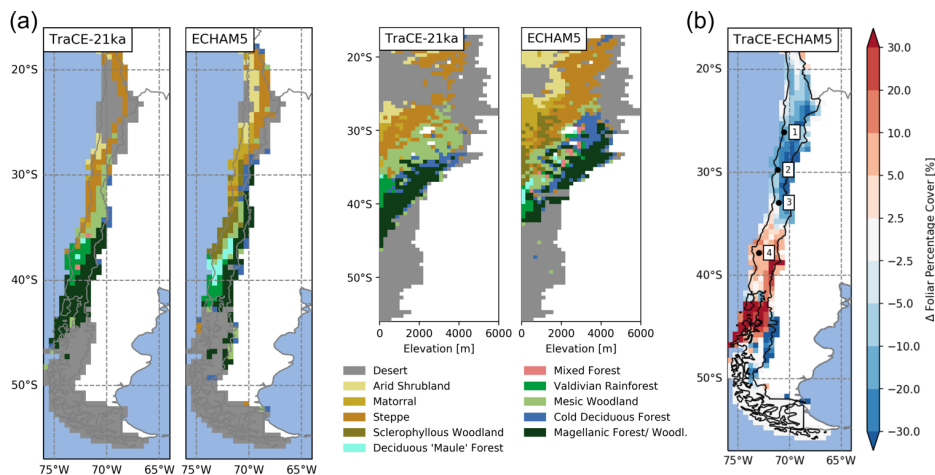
(a)

TraCE-21ka

ECHAM5

20°S

30°S

40°S

50°S

75°W 70°W 65°W

75°W 70°W 65°W

TraCE-21ka

ECHAM5

20°S

30°S

40°S

50°S

0 2000 4000 6000
Elevation [m]

0 2000 4000 6000
Elevation [m]

Desert
Arid Shrubland
Matorral
Steppe
Sclerophyllous Woodland
Deciduous 'Maule' Forest
Mixed Forest
Valdivian Rainforest
Mesic Woodland
Cold Deciduous Forest
Magellanic Forest/ Woodl.

(b)

TraCE-ECHAM5

20°S

30°S

40°S

50°S

1
2
3
4

75°W 70°W 65°W

30.0
20.0
10.0
5.0
2.5
−2.5
−5.0
−10.0
−20.0
−30.0

Δ Foliar Percentage Cover [%]